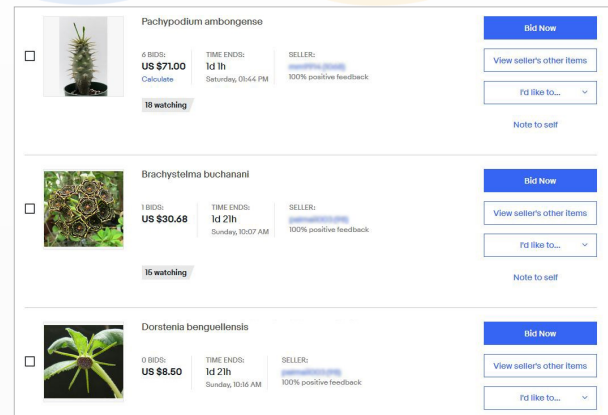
Pachypodium ambongense

6 BIDS:
US $71.00
Calculate

TIME ENDS:
1d 1h
Saturday, 01:44 PM

SELLER:
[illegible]
100% positive feedback

18 watching

Bid Now

View seller's other items

I'd like to...

Note to self

Brachystelma buchanani

1 BIDS:
US $30.68

TIME ENDS:
1d 21h
Sunday, 10:07 AM

SELLER:
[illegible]
100% positive feedback

16 watching

Bid Now

View seller's other items

I'd like to...

Note to self

Dorstenia benguellensis

0 BIDS:
US $8.50

TIME ENDS:
1d 21h
Sunday, 10:16 AM

SELLER:
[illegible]
100% positive feedback

Bid Now

View seller's other items

I'd like to...